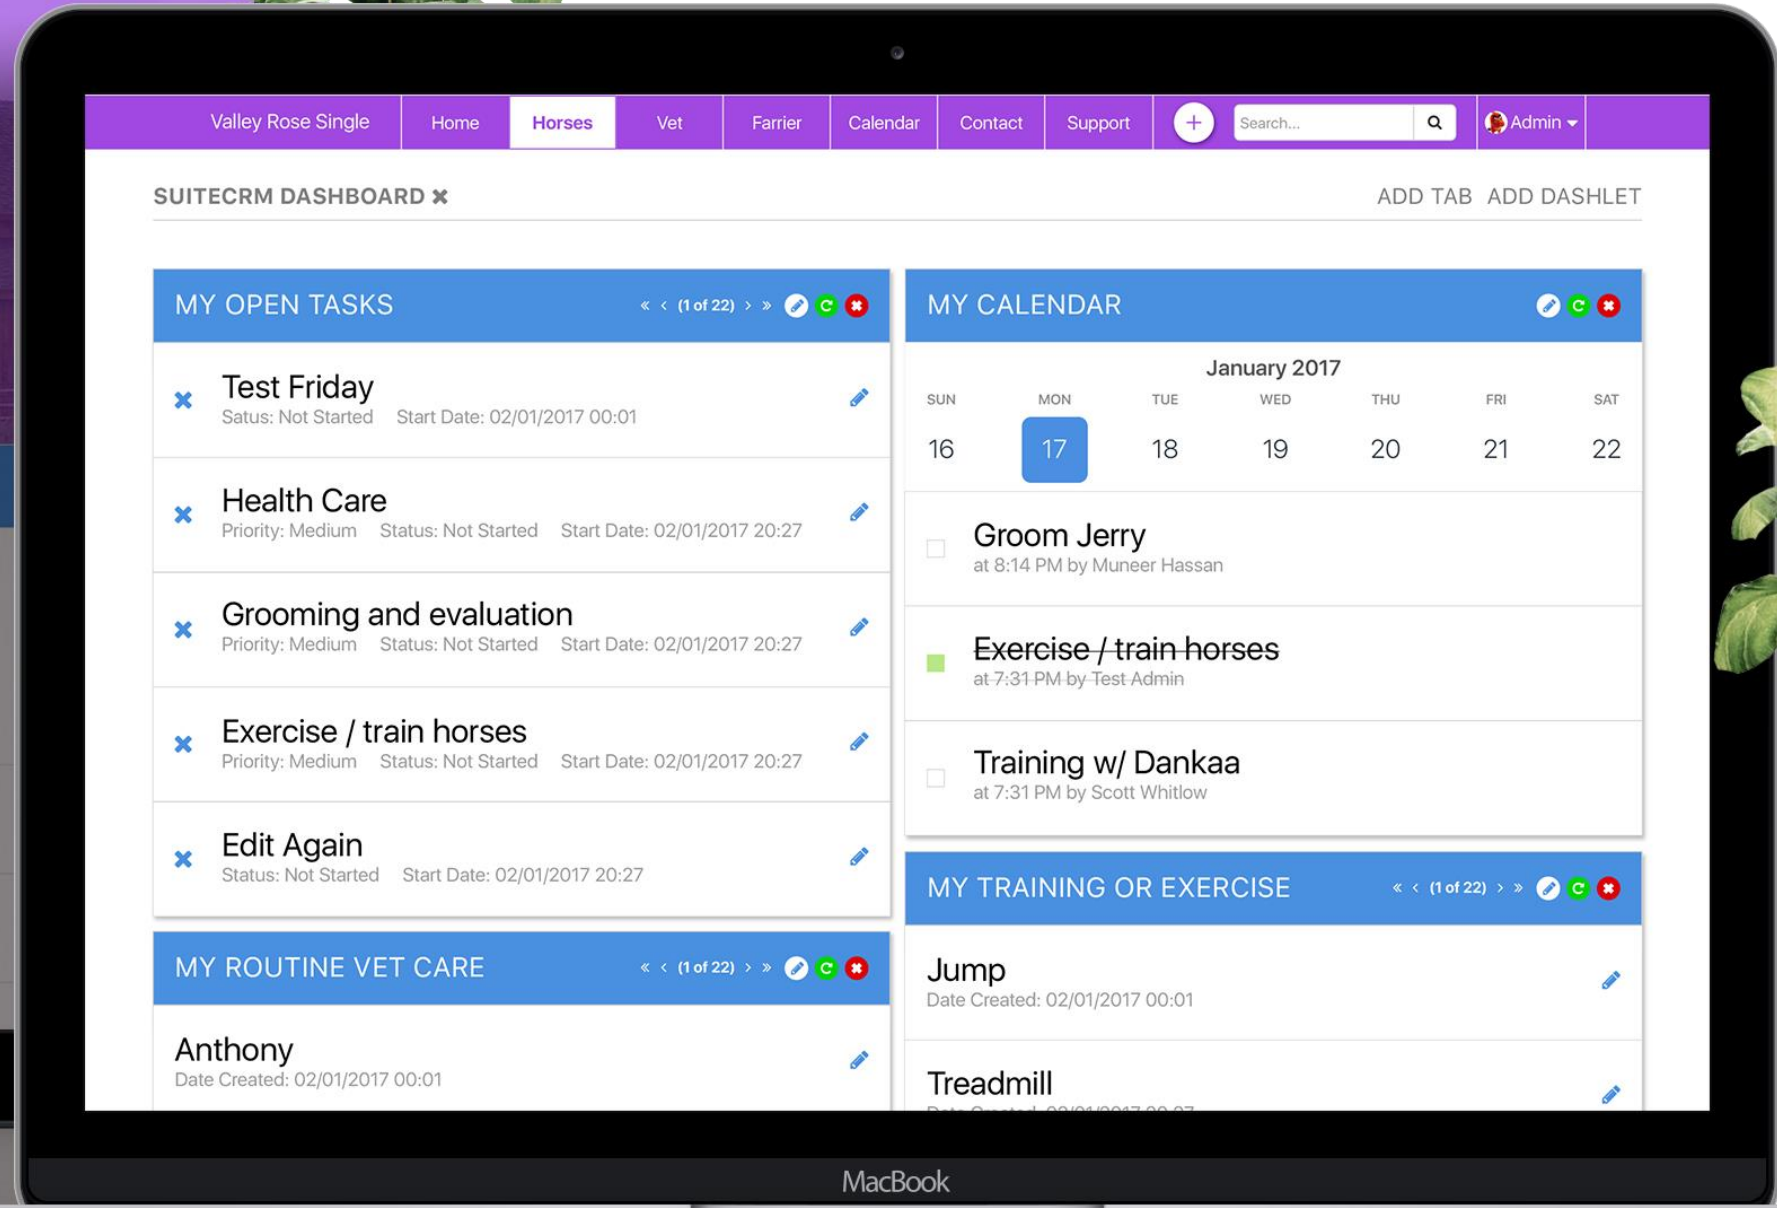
Valley Rose Single | Home | Horses | Vet | Farrier | Calendar | Contact | Support | + | Search... | Admin

SUITECRM DASHBOARD ✖

ADD TAB ADD DASHLET

MY OPEN TASKS « ‹ (1 of 22) › »

Test Friday
Satus: Not Started Start Date: 02/01/2017 00:01

Health Care
Priority: Medium Status: Not Started Start Date: 02/01/2017 20:27

Grooming and evaluation
Priority: Medium Status: Not Started Start Date: 02/01/2017 20:27

Exercise / train horses
Priority: Medium Status: Not Started Start Date: 02/01/2017 20:27

Edit Again
Status: Not Started Start Date: 02/01/2017 20:27

MY ROUTINE VET CARE « ‹ (1 of 22) › »

Anthony
Date Created: 02/01/2017 00:01

MY CALENDAR

January 2017

| SUN | MON | TUE | WED | THU | FRI | SAT |
|---|---|---|---|---|---|---|
| 16 | 17 | 18 | 19 | 20 | 21 | 22 |

Groom Jerry
at 8:14 PM by Muneer Hassan

Exercise / train horses
at 7:31 PM by Test Admin

Training w/ Dankaa
at 7:31 PM by Scott Whitlow

MY TRAINING OR EXERCISE « ‹ (1 of 22) › »

Jump
Date Created: 02/01/2017 00:01

Treadmill
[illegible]

MacBook